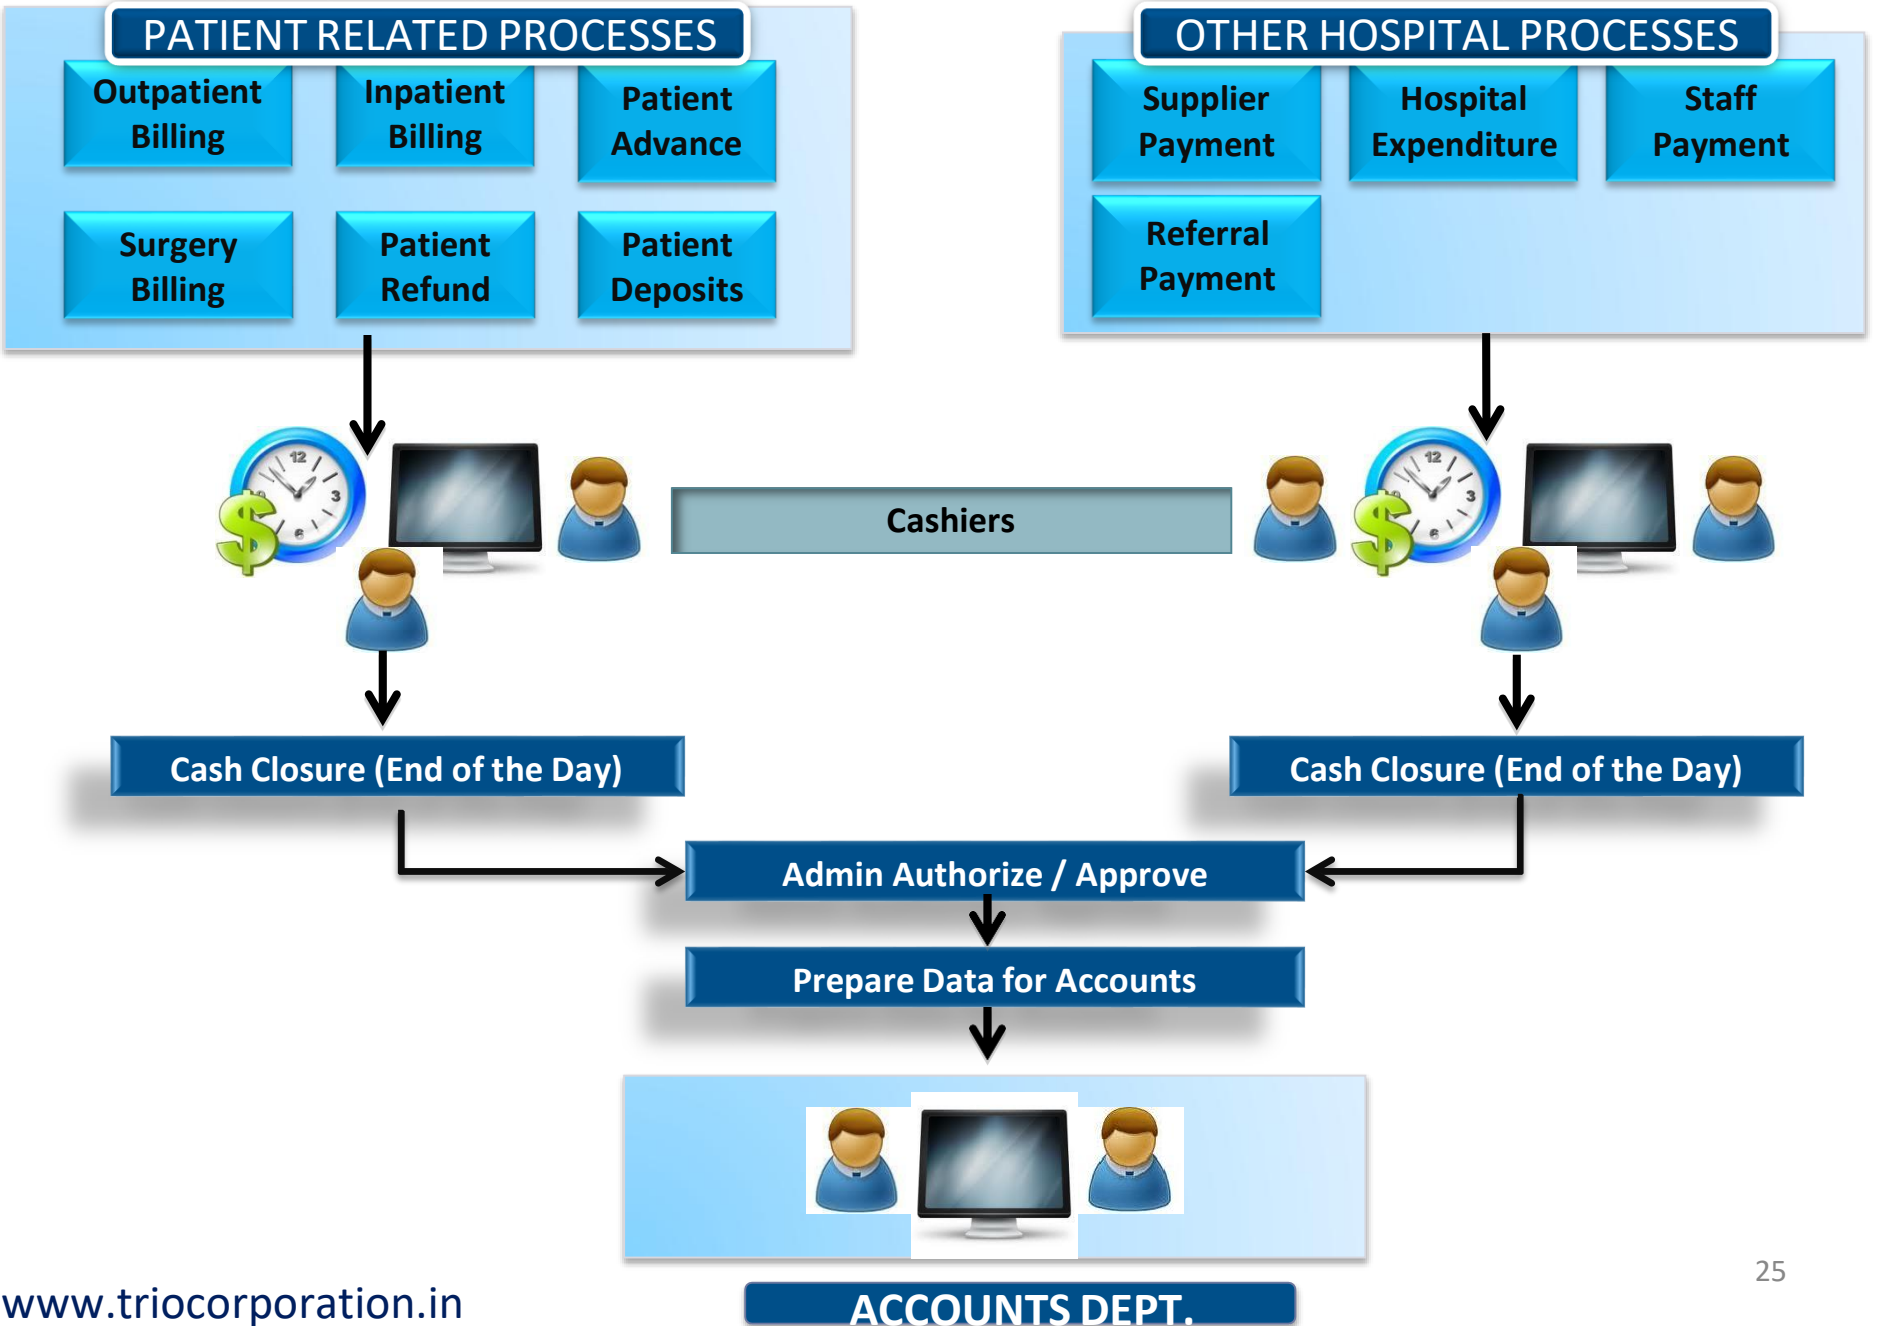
PATIENT RELATED PROCESSES

Outpatient Billing

Inpatient Billing

Patient Advance

Surgery Billing

Patient Refund

Patient Deposits

OTHER HOSPITAL PROCESSES

Supplier Payment

Hospital Expenditure

Staff Payment

Referral Payment

Cashiers

Cash Closure (End of the Day)

Cash Closure (End of the Day)

Admin Authorize / Approve

Prepare Data for Accounts

ACCOUNTS DEPT.

www.triocorporation.in

25